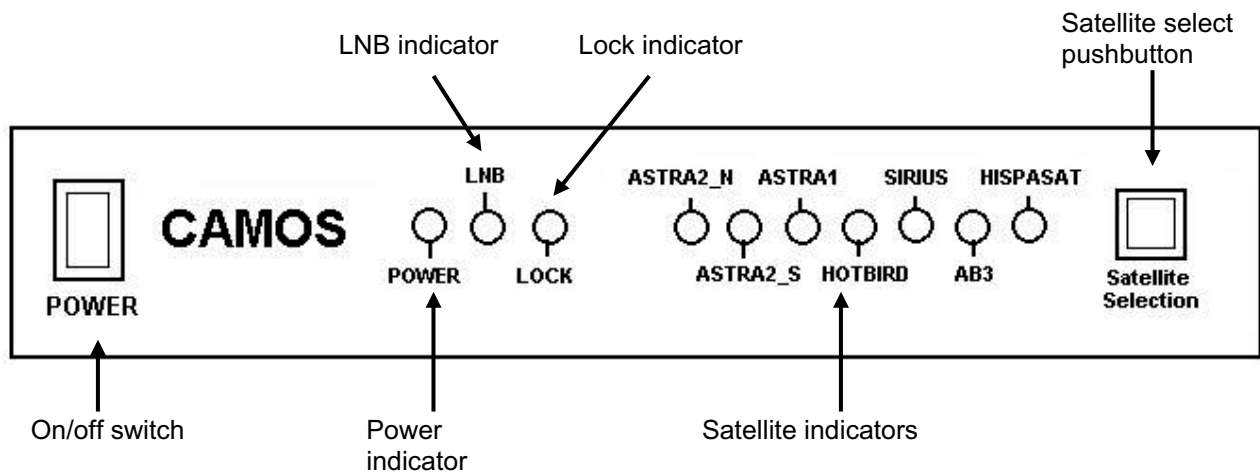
LNB indicator

Lock indicator

Satellite select pushbutton

LNB

ASTRA2_N

ASTRA1

SIRIUS

HISPASAT

CAMOS

POWER

LOCK

ASTRA2_S

HOTBIRD

AB3

Satellite Selection

POWER

On/off switch

Power indicator

Satellite indicators